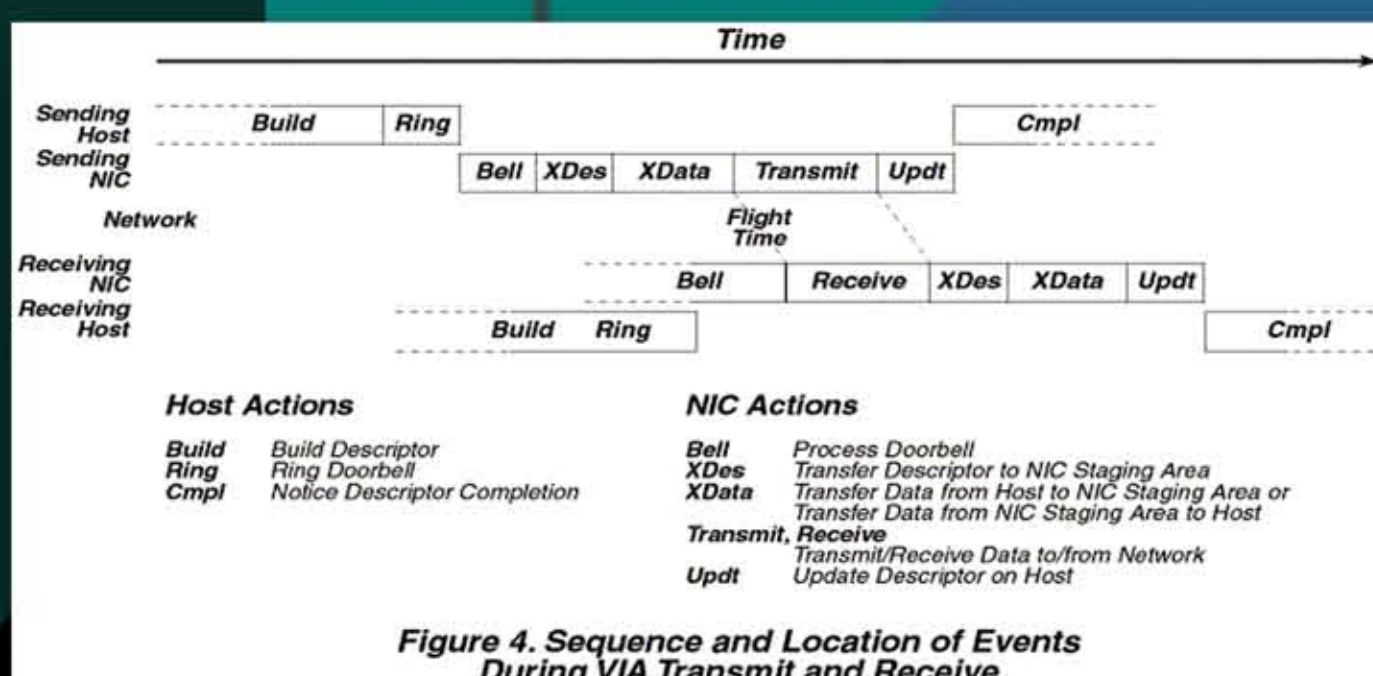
Time

Sending Host
Build
Ring
Cmpl

Sending NIC
Bell
XDes
XData
Transmit
Updt

Network
Flight Time

Receiving NIC
Bell
Receive
XDes
XData
Updt

Receiving Host
Build
Ring
Cmpl

Host Actions

| | |
|---|---|
| **Build** | Build Descriptor |
| **Ring** | Ring Doorbell |
| **Cmpl** | Notice Descriptor Completion |

NIC Actions

| | |
|---|---|
| **Bell** | Process Doorbell |
| **XDes** | Transfer Descriptor to NIC Staging Area |
| **XData** | Transfer Data from Host to NIC Staging Area or Transfer Data from NIC Staging Area to Host |
| **Transmit, Receive** | Transmit/Receive Data to/from Network |
| **Updt** | Update Descriptor on Host |

Figure 4. Sequence and Location of Events During VIA Transmit and Receive